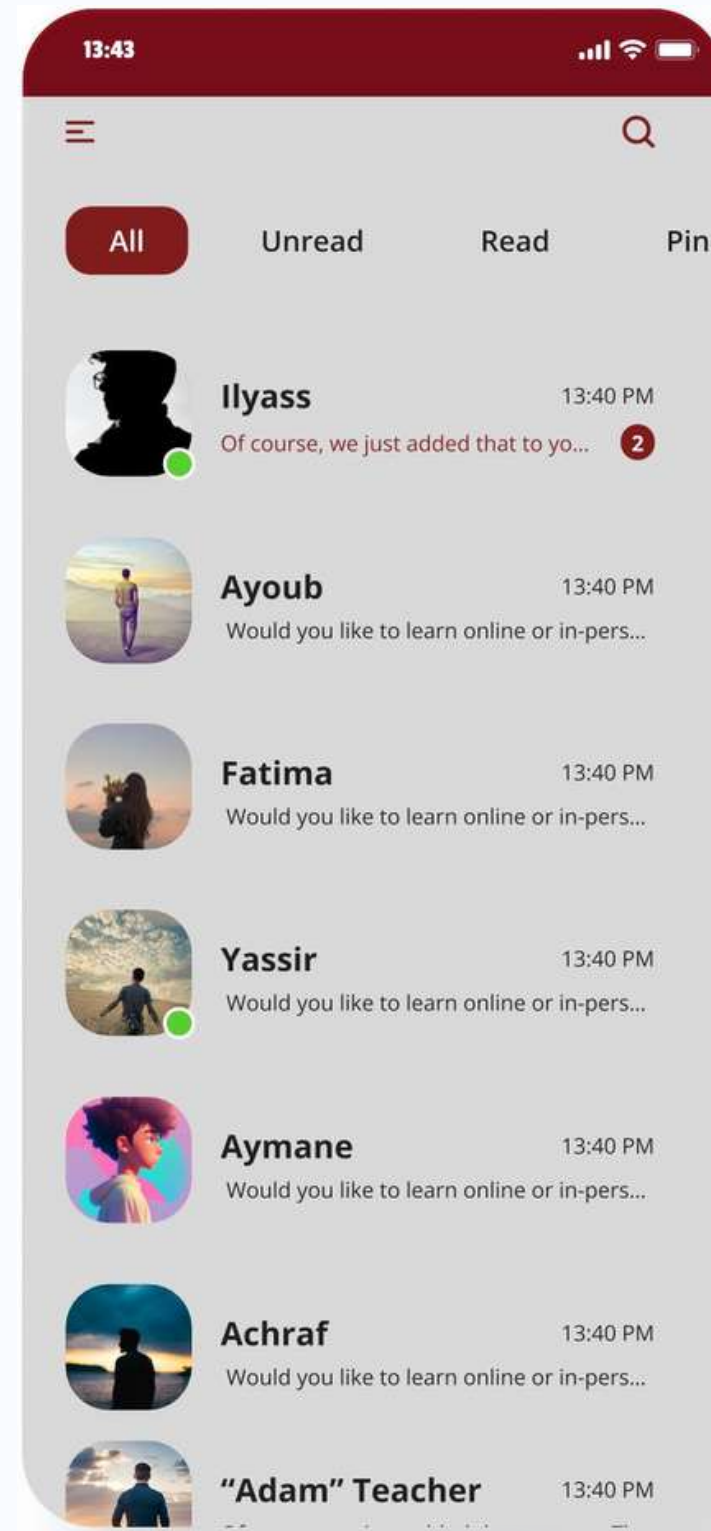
13:43

All
Unread
Read
Pin

Ilyass
13:40 PM
Of course, we just added that to yo...
2

Ayoub
13:40 PM
Would you like to learn online or in-pers...

Fatima
13:40 PM
Would you like to learn online or in-pers...

Yassir
13:40 PM
Would you like to learn online or in-pers...

Aymane
13:40 PM
Would you like to learn online or in-pers...

Achraf
13:40 PM
Would you like to learn online or in-pers...

"Adam" Teacher
13:40 PM
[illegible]